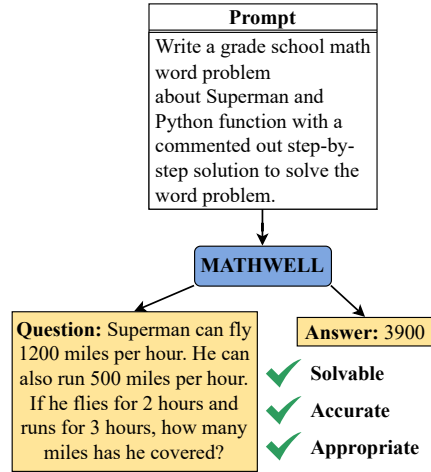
Prompt

Write a grade school math word problem about Superman and Python function with a commented out step-by-step solution to solve the word problem.

MATHWELL

Question: Superman can fly 1200 miles per hour. He can also run 500 miles per hour. If he flies for 2 hours and runs for 3 hours, how many miles has he covered?

Answer: 3900

Solvable

Accurate

Appropriate